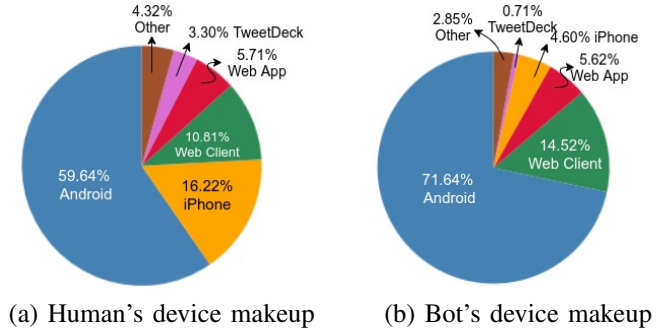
4.32%
Other
3.30% TweetDeck
5.71%
Web App
10.81%
Web Client
59.64%
Android
16.22%
iPhone

(a) Human's device makeup

2.85%
Other
0.71%
TweetDeck
4.60% iPhone
5.62%
Web App
14.52%
Web Client
71.64%
Android

(b) Bot's device makeup